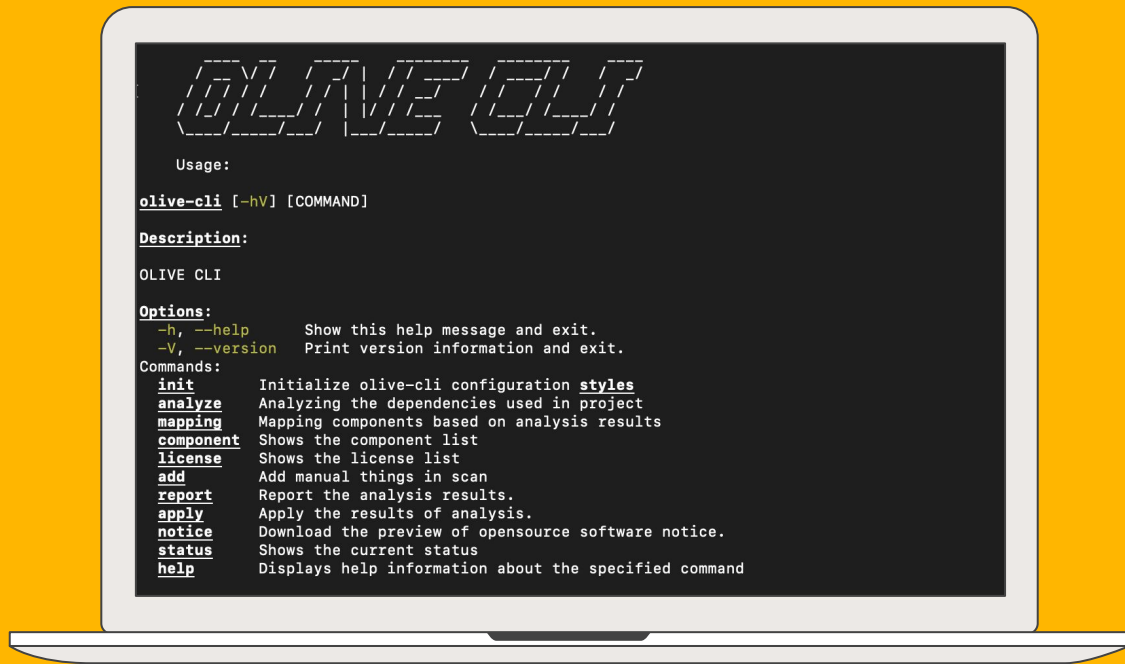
Usage:

olive-cli [-hV] [COMMAND]

Description:

OLIVE CLI

Options:
-h, --help Show this help message and exit.
-V, --version Print version information and exit.
Commands:
init Initialize olive-cli configuration styles
analyze Analyzing the dependencies used in project
mapping Mapping components based on analysis results
component Shows the component list
license Shows the license list
add Add manual things in scan
report Report the analysis results.
apply Apply the results of analysis.
notice Download the preview of opensource software notice.
status Shows the current status
help Displays help information about the specified command